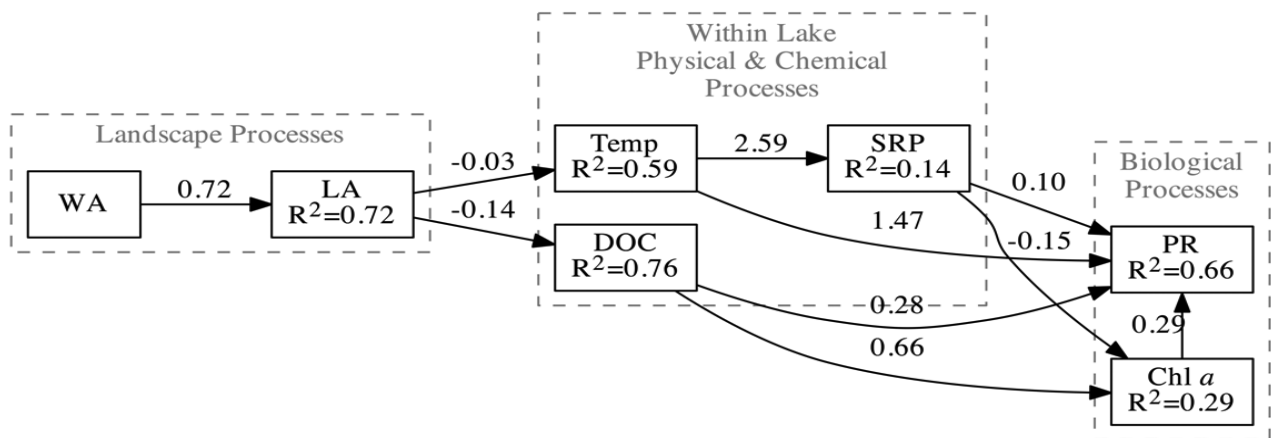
Landscape Processes

WA

0.72

LA
$R^2$=0.72

Within Lake
Physical & Chemical
Processes

-0.03

-0.14

Temp
$R^2$=0.59

2.59

SRP
$R^2$=0.14

DOC
$R^2$=0.76

1.47

0.10

-0.15

0.28

0.66

Biological
Processes

PR
$R^2$=0.66

0.29

Chl *a*
$R^2$=0.29